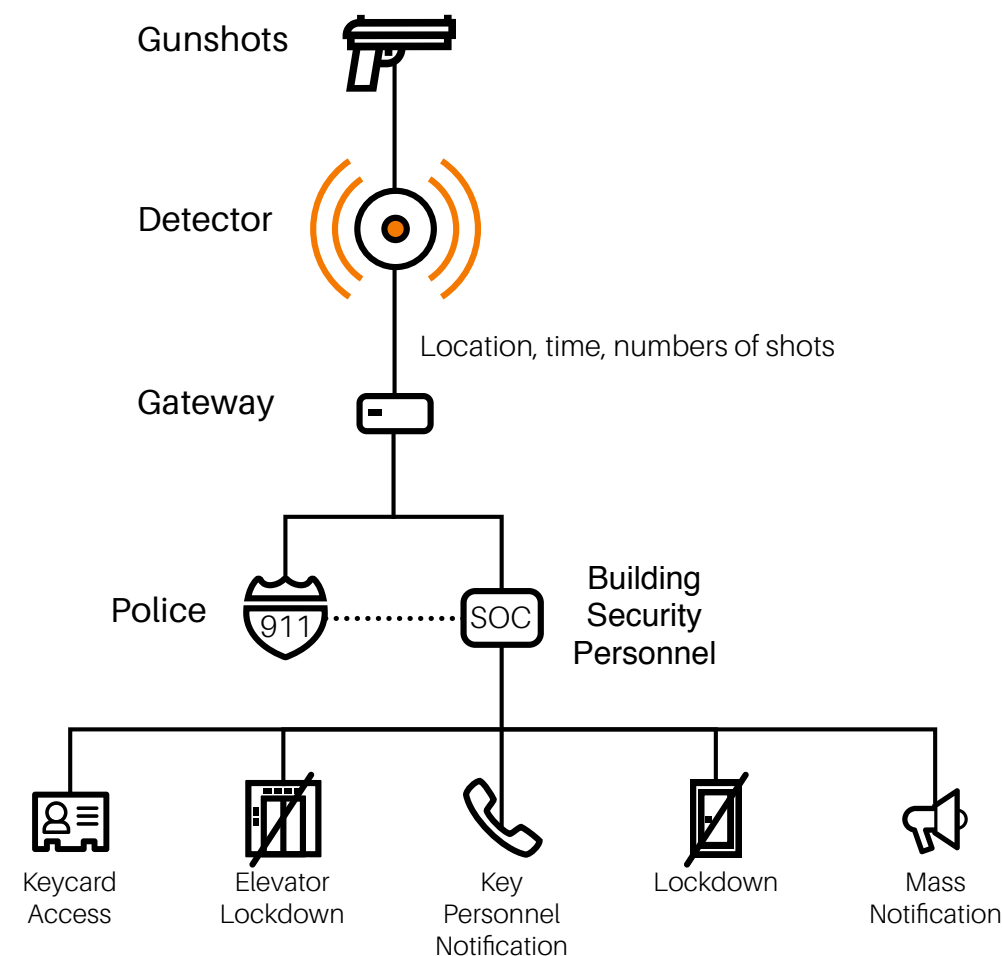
Gunshots

Detector

Location, time, numbers of shots

Gateway

Police

911

SOC

Building Security Personnel

Keycard Access

Elevator Lockdown

Key Personnel Notification

Lockdown

Mass Notification